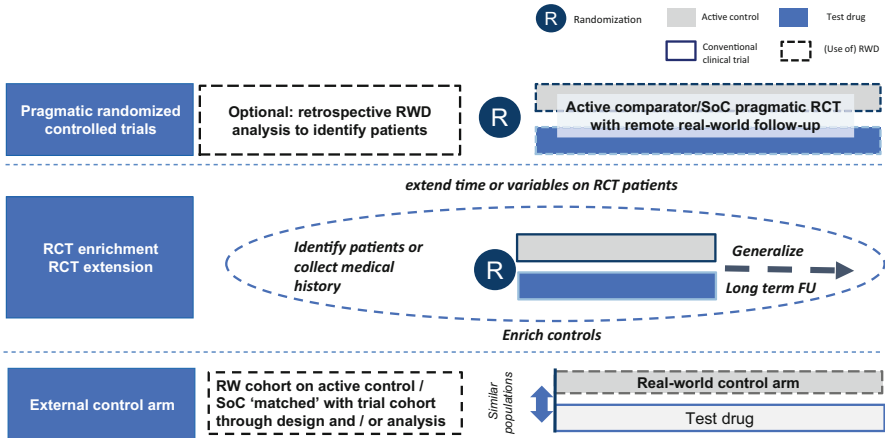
R Randomization

Active control

Test drug

Conventional clinical trial

(Use of) RWD

Pragmatic randomized controlled trials

Optional: retrospective RWD analysis to identify patients

R

Active comparator/SoC pragmatic RCT with remote real-world follow-up

extend time or variables on RCT patients

RCT enrichment RCT extension

Identify patients or collect medical history

R

Generalize

Long term FU

Enrich controls

External control arm

RW cohort on active control / SoC 'matched' with trial cohort through design and / or analysis

Similar populations

Real-world control arm

Test drug